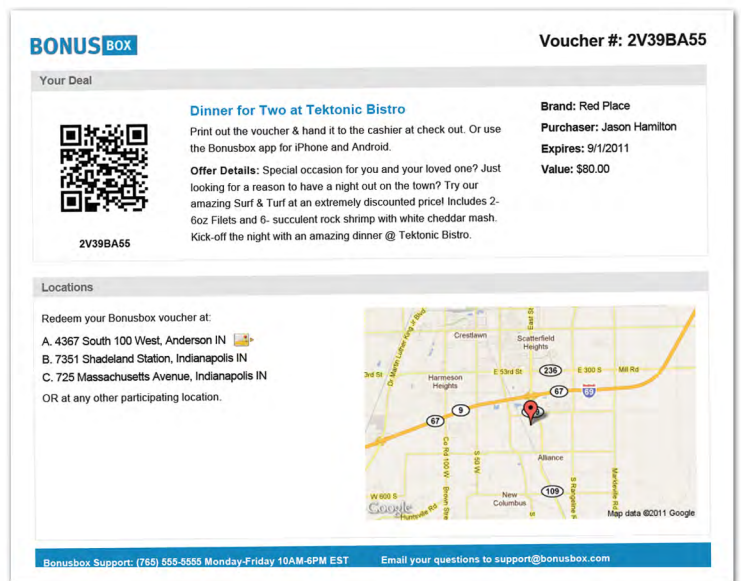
BONUS BOX

Voucher #: 2V39BA55

Your Deal

2V39BA55

Dinner for Two at Tektonic Bistro

Print out the voucher & hand it to the cashier at check out. Or use the Bonusbox app for iPhone and Android.

Offer Details: Special occasion for you and your loved one? Just looking for a reason to have a night out on the town? Try our amazing Surf & Turf at an extremely discounted price! Includes 2-6oz Filets and 6- succulent rock shrimp with white cheddar mash. Kick-off the night with an amazing dinner @ Tektonic Bistro.

Brand: Red Place
Purchaser: Jason Hamilton
Expires: 9/1/2011
Value: $80.00

Locations

Redeem your Bonusbox voucher at:

A. 4367 South 100 West, Anderson IN
B. 7351 Shadeland Station, Indianapolis IN
C. 725 Massachusetts Avenue, Indianapolis IN

OR at any other participating location.

Crestlawn
Scatterfield Heights
3rd St
Dr Martin Luther King Jr Blvd
Harmeson Heights
E 53rd St
236
E 300 S
Mill Rd
67
69
9
67
Co Rd 100 W
S 50 W
Alliance
W 600 S
109
New Columbus
S Rangeline Rd
Madison Ave
Huntsville Rd
Google
Map data ©2011 Google

Bonusbox Support: (765) 555-5555 Monday-Friday 10AM-6PM EST
Email your questions to support@bonusbox.com